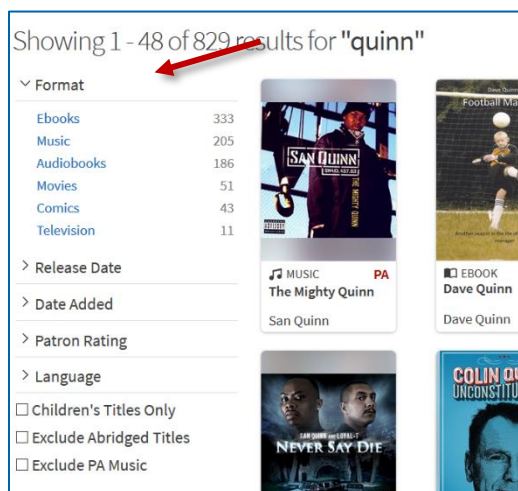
Showing 1 - 48 of 829 results for "quinn"

Format

| Ebooks | 333 |
|---|---|
| Music | 205 |
| Audiobooks | 186 |
| Movies | 51 |
| Comics | 43 |
| Television | 11 |

Release Date

Date Added

Patron Rating

Language

☐ Children's Titles Only

☐ Exclude Abridged Titles

☐ Exclude PA Music

SAN QUINN

THE MIGHTY QUINN

MUSIC PA

The Mighty Quinn

San Quinn

Dave Quinn

Football Ma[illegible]

EBOOK

Dave Quinn

Dave Quinn

SAN QUINN AND LOYALT

NEVER SAY DIE

COLIN QU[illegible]

UNCONSTITU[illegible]